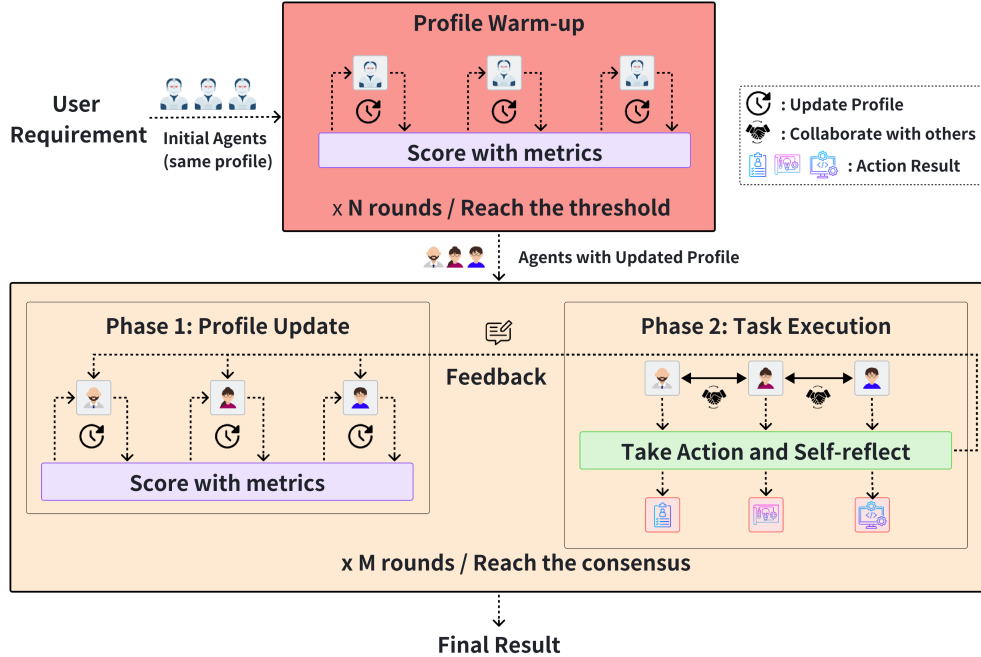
Profile Warm-up

User Requirement

Initial Agents (same profile)

Score with metrics

x N rounds / Reach the threshold

: Update Profile

: Collaborate with others

: Action Result

Agents with Updated Profile

Phase 1: Profile Update

Feedback

Phase 2: Task Execution

Score with metrics

Take Action and Self-reflect

x M rounds / Reach the consensus

Final Result